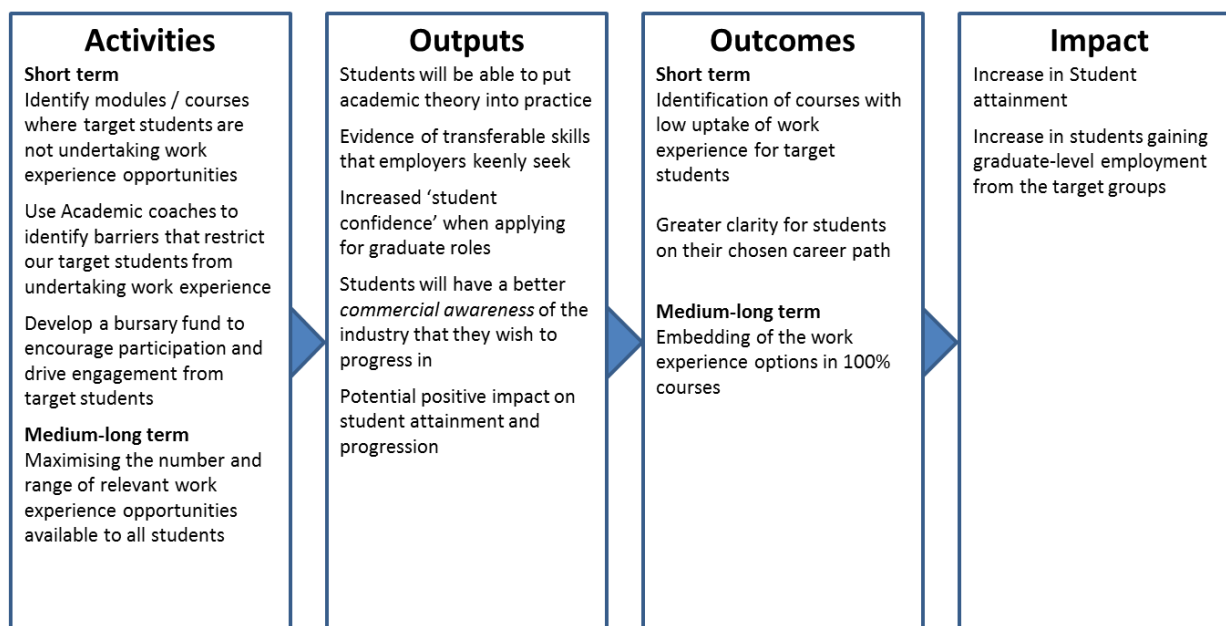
Activities

Short term
Identify modules / courses where target students are not undertaking work experience opportunities

Use Academic coaches to identify barriers that restrict our target students from undertaking work experience

Develop a bursary fund to encourage participation and drive engagement from target students

Medium-long term
Maximising the number and range of relevant work experience opportunities available to all students

Outputs

Students will be able to put academic theory into practice

Evidence of transferable skills that employers keenly seek

Increased 'student confidence' when applying for graduate roles

Students will have a better *commercial awareness* of the industry that they wish to progress in

Potential positive impact on student attainment and progression

Outcomes

Short term
Identification of courses with low uptake of work experience for target students

Greater clarity for students on their chosen career path

Medium-long term
Embedding of the work experience options in 100% courses

Impact

Increase in Student attainment

Increase in students gaining graduate-level employment from the target groups